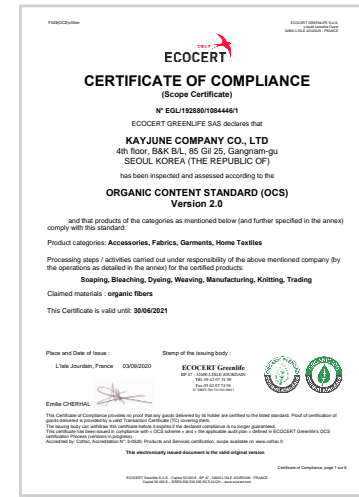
F326(OCS)v06en

ECOCERT GREENLIFE S.A.S.
Lieudit Lamothe Ouest
32600 L'ISLE JOURDAIN - FRANCE

ECOCERT

CERTIFICATE OF COMPLIANCE
(Scope Certificate)

N° EGL/192880/1084446/1

ECOCERT GREENLIFE SAS declares that

KAYJUNE COMPANY CO., LTD
4th floor, B&K B/L, 85 Gil 25, Gangnam-gu
SEOUL KOREA (THE REPUBLIC OF)

has been inspected and assessed according to the

ORGANIC CONTENT STANDARD (OCS)
Version 2.0

and that products of the categories as mentioned below (and further specified in the annex) comply with this standard:

Product categories: Accessories, Fabrics, Garments, Home Textiles

Processing steps / activities carried out under responsibility of the above mentioned company (by the operations as detailed in the annex) for the certified products:

Soaping, Bleaching, Dyeing, Weaving, Manufacturing, Knitting, Trading

Claimed materials : organic fibers

This Certificate is valid until: 30/06/2021

Place and Date of Issue :
L'Isle Jourdain, France 03/09/2020

Stamp of the issuing body :
ECOCERT Greenlife
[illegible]

Emilie CHERHAL

This Certificate of Compliance provides no proof that any goods delivered by its holder are certified to the listed standard. Proof of certification of goods delivered is provided by a valid Transaction Certificate (TC) covering them.
The issuing body can withdraw this certificate before it expires if the declared compliance is no longer guaranteed.
This certificate has been issued in compliance with « OCS scheme » and « the applicable audit plan » defined in ECOCERT Greenlife's OCS certification Process (versions in progress).
Accredited by: Cotrac, Accreditation N°: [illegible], Products and Services certification, scope available on www.cotrac.fr

This electronically issued document is the valid original version

Certificate of Compliance, page 1 sur 6

ECOCERT Greenlife S.A.S. - Capital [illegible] - BP 47 - 32600 L'ISLE JOURDAIN - FRANCE
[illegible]